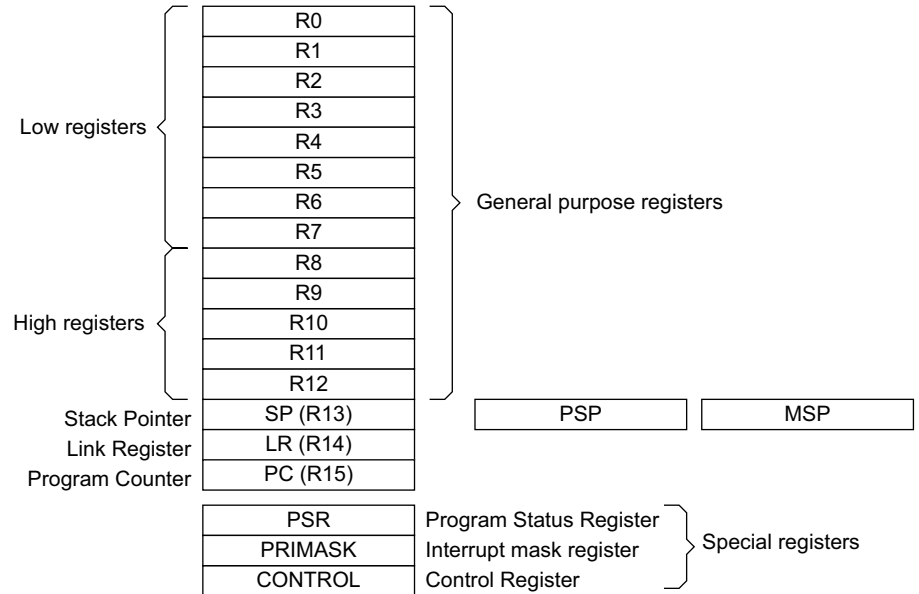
Low registers

R0
R1
R2
R3
R4
R5
R6
R7

High registers

R8
R9
R10
R11
R12

General purpose registers

Stack Pointer SP (R13) PSP MSP
Link Register LR (R14)
Program Counter PC (R15)

PSR Program Status Register
PRIMASK Interrupt mask register
CONTROL Control Register

Special registers